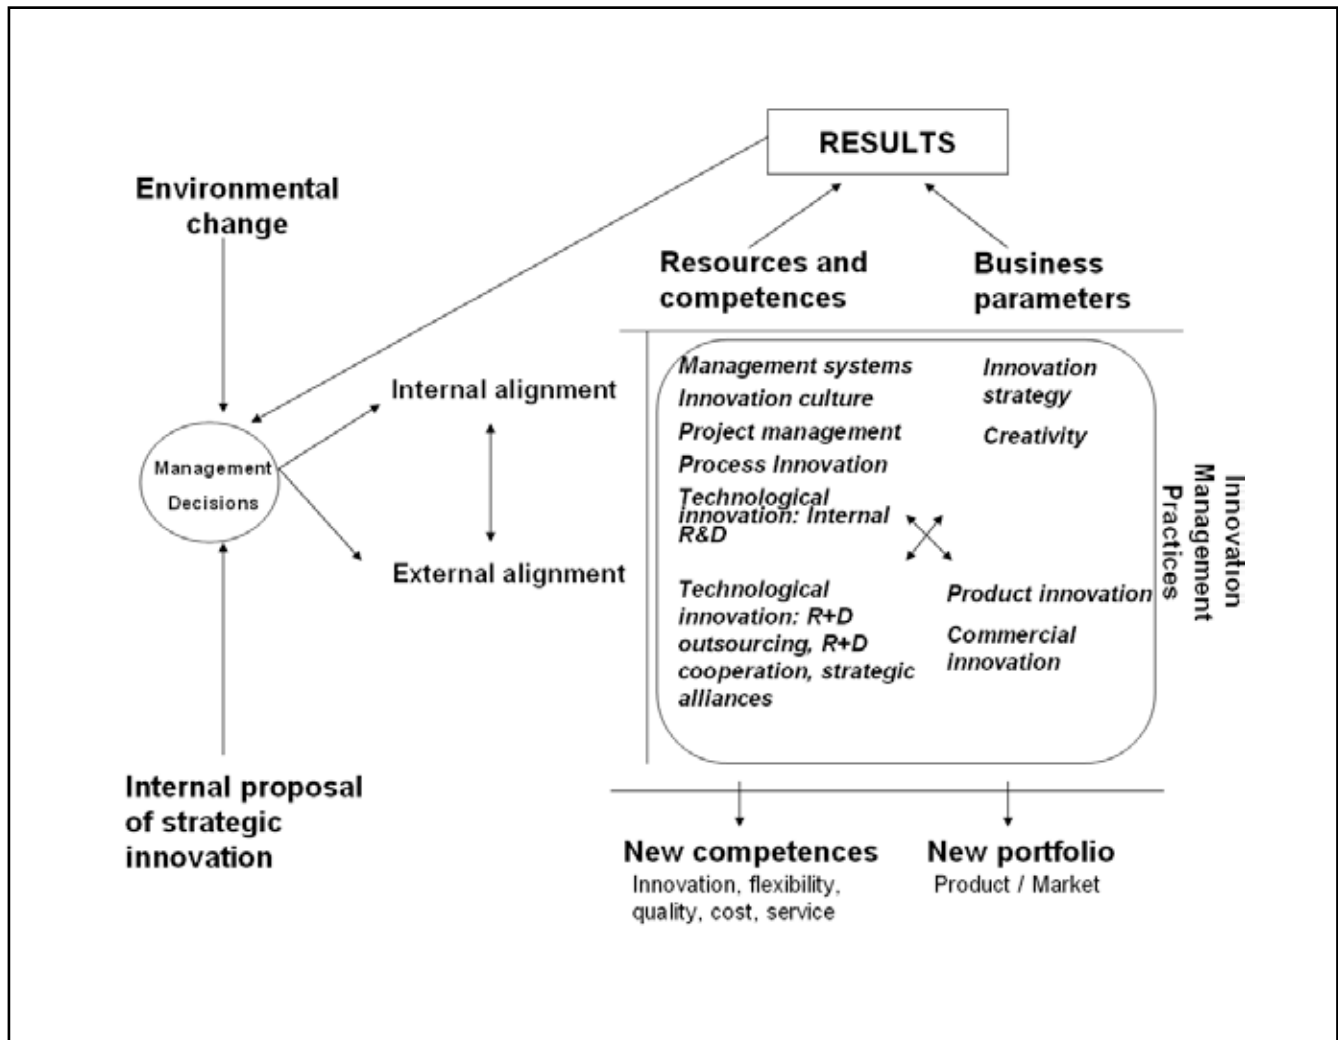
RESULTS

Environmental change

Resources and competences

Business parameters

Management Decisions

Internal alignment

External alignment

Management systems
Innovation culture
Project management
Process Innovation
Technological innovation: Internal R&D

Innovation strategy
Creativity

Technological innovation: R+D outsourcing, R+D cooperation, strategic alliances

Product innovation
Commercial innovation

Innovation Management Practices

Internal proposal of strategic innovation

New competences
Innovation, flexibility, quality, cost, service

New portfolio
Product / Market